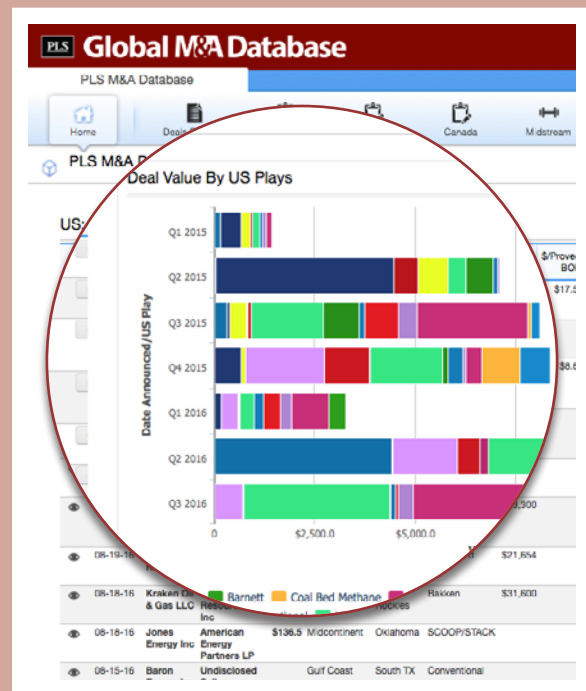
PLS Global M&A Database

PLS M&A Database

Home

Deals

Canada

Midstream

PLS M&A D

Deal Value By US Plays

US:

Date Announced/US Play

Q1 2015

Q2 2015

Q3 2015

Q4 2015

Q1 2016

Q2 2016

Q3 2016

0

$2,500.0

$5,000.0

$/Prove BO

$17.5

$8.6

Barnett

Coal Bed Methane

Rockies

9,300

08-19-16

$21,654

08-18-16

Kraken Oil & Gas LLC

Resou Inc

Bakken

$31,600

08-18-16

Jones Energy Inc

American Energy Partners LP

$136.5

Midcontinent

Oklahoma

SCOOP/STACK

08-15-16

Baron

Undisclosed

Gulf Coast

South TX

Conventional